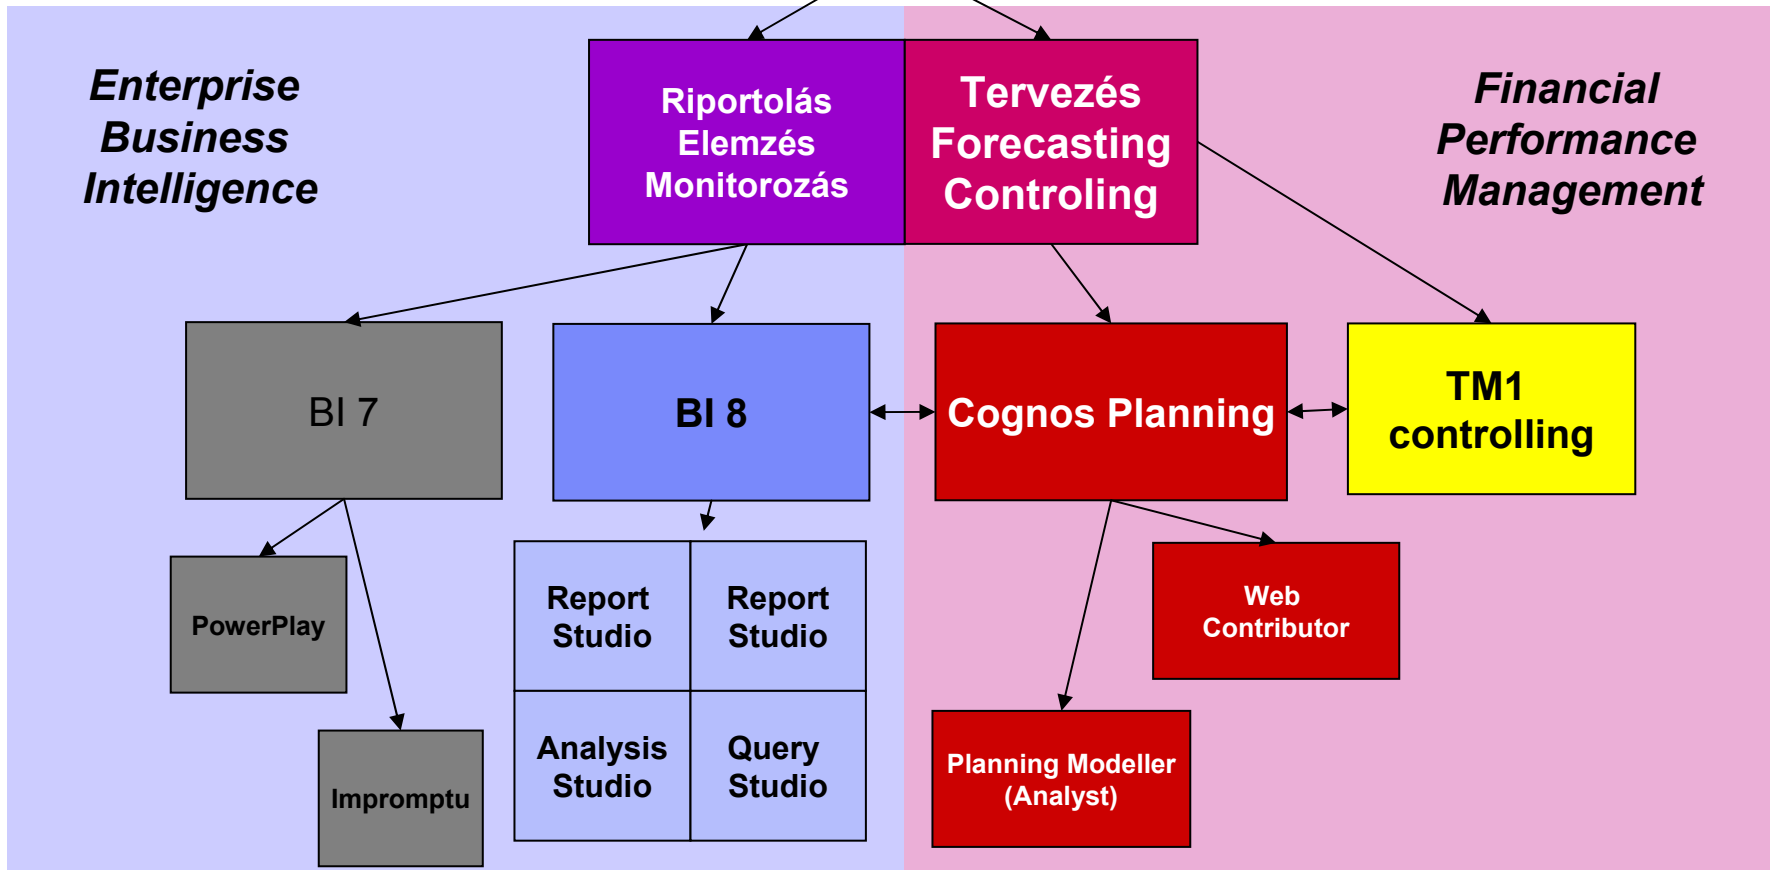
Enterprise Business Intelligence

Riportolás Elemzés Monitorozás

Tervezés Forecasting Controling

Financial Performance Management

BI 7

BI 8

Cognos Planning

TM1 controlling

PowerPlay

Impromptu

| Report Studio | Report Studio |
|---|---|
| Analysis Studio | Query Studio |

Web Contributor

Planning Modeller (Analyst)